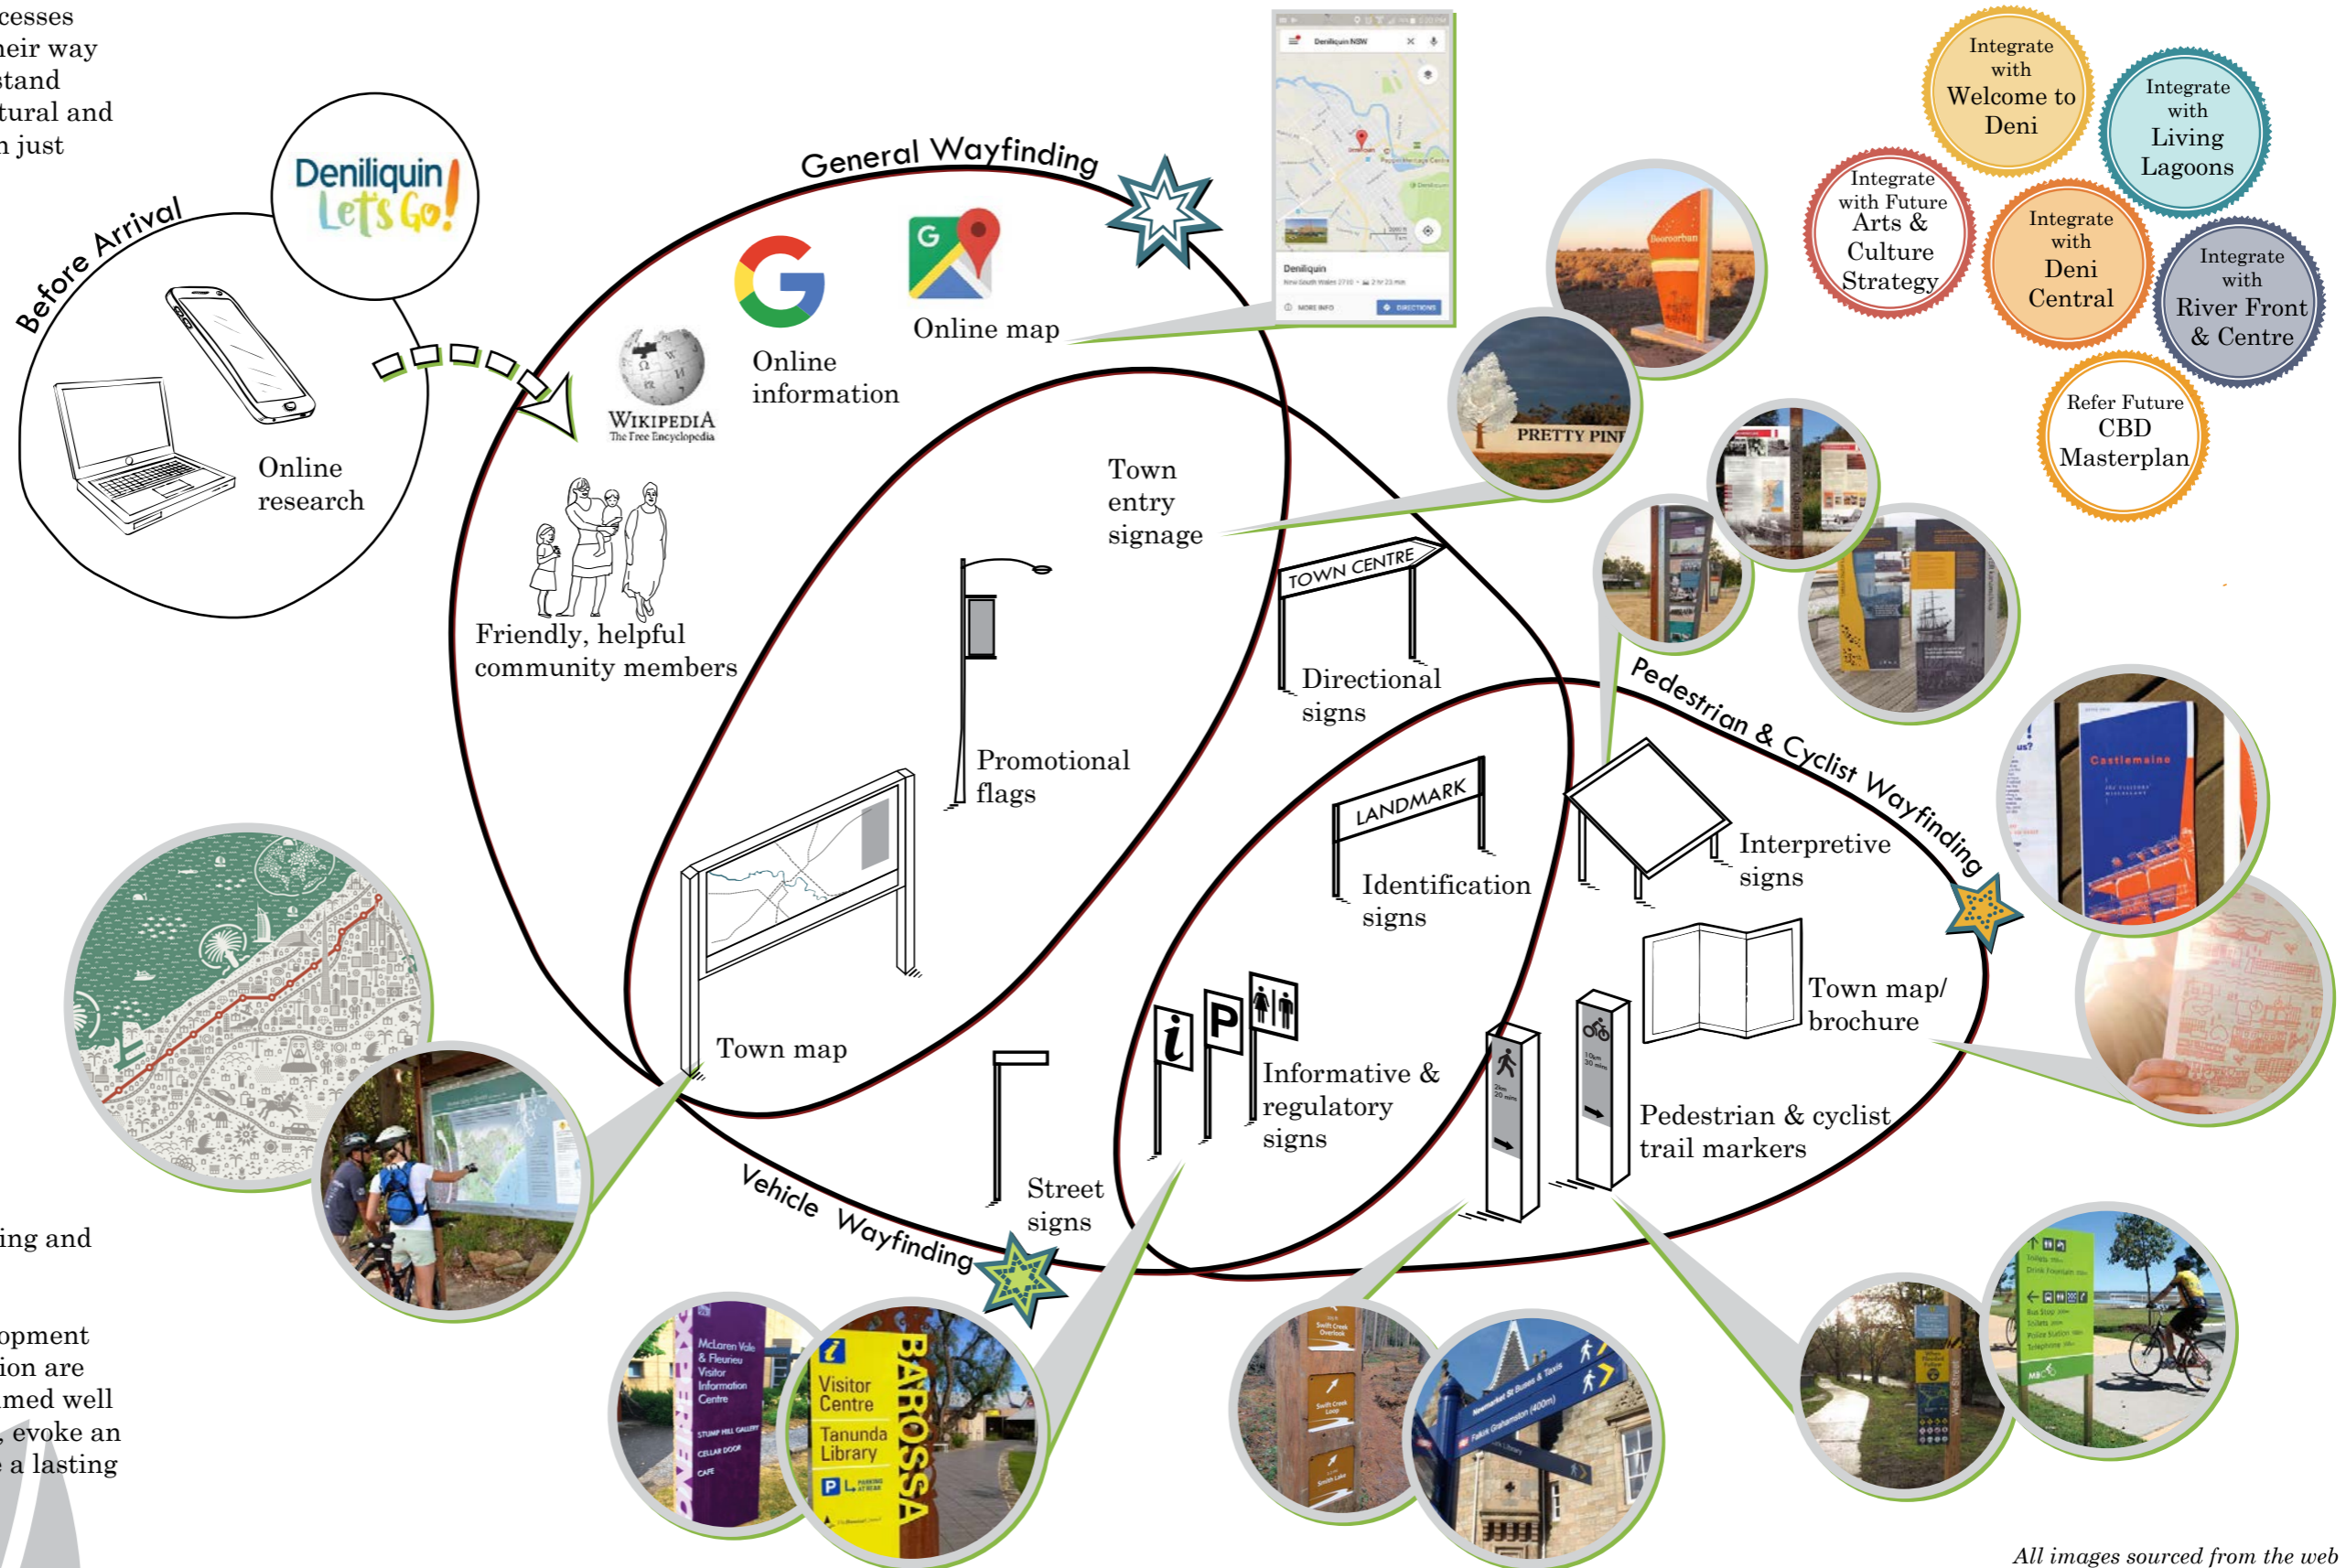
cesses
heir way
stand
tural and
n just

Before Arrival

Deniliquin Let's Go!

Online research

General Wayfinding

Wikipedia The Free Encyclopedia

Online information

Online map

Friendly, helpful community members

Town entry signage

Promotional flags

Town map

TOWN CENTRE

Directional signs

LANDMARK

Identification signs

Street signs

Informative & regulatory signs

Pedestrian & Cyclist Wayfinding

Interpretive signs

Town map/ brochure

Pedestrian & cyclist trail markers

Vehicle Wayfinding

Integrate with Welcome to Deni

Integrate with Living Lagoons

Integrate with Future Arts & Culture Strategy

Integrate with Deni Central

Integrate with River Front & Centre

Refer Future CBD Masterplan

PRETTY PINE

Castlemaine

Visitor Centre
Tanunda Library

BAROSSA

McLaren Vale & Fleurieu Visitor Information Centre

ing and

opment
ion are
med well
, evoke an
a lasting

All images sourced from the web